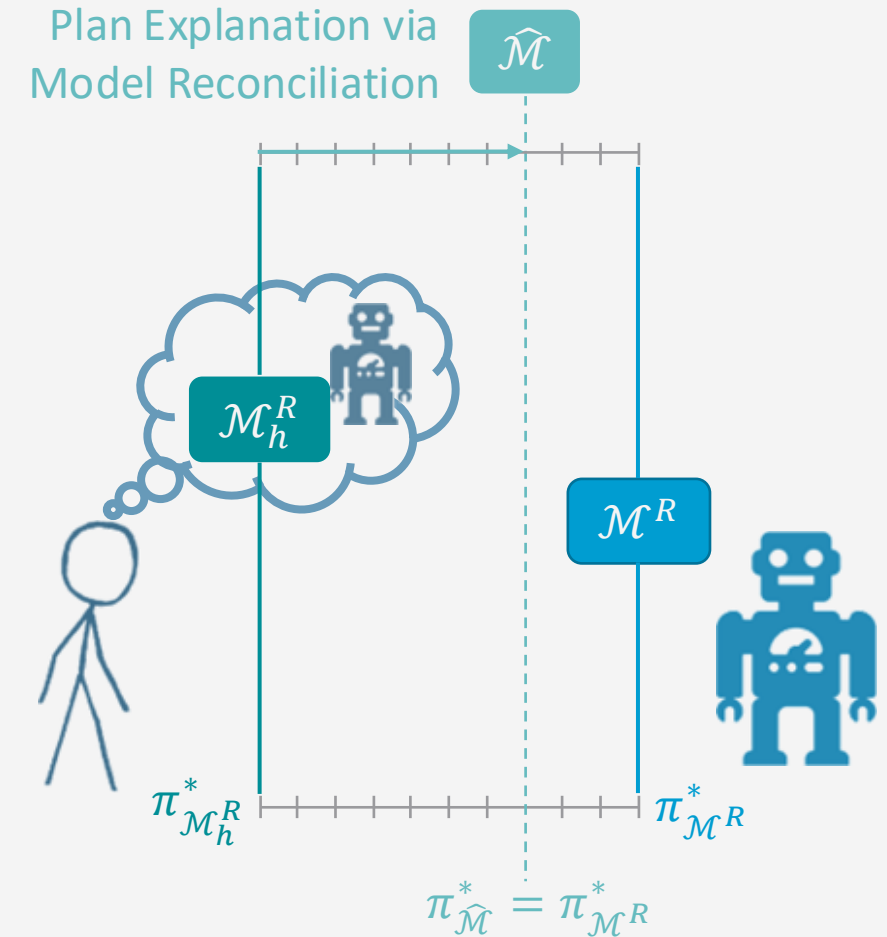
Plan Explanation via Model Reconciliation

$\widehat{\mathcal{M}}$

$\mathcal{M}_h^R$

$\mathcal{M}^R$

$\pi^*_{\mathcal{M}_h^R}$

$\pi^*_{\mathcal{M}^R}$

$\pi^*_{\widehat{\mathcal{M}}} = \pi^*_{\mathcal{M}^R}$